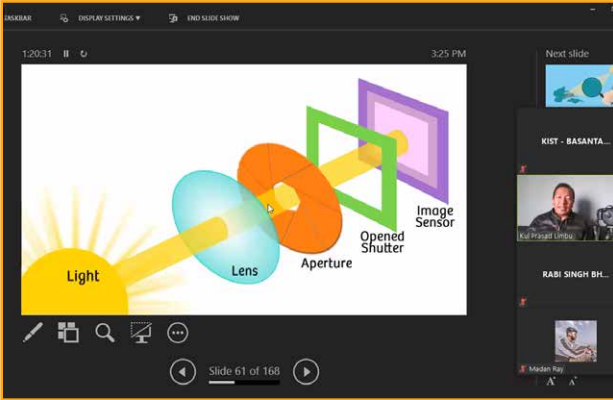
TASKBAR DISPLAY SETTINGS ▾ END SLIDE SHOW

1:20:31 3:25 PM

Next slide

Light

Lens

Aperture

Opened Shutter

Image Sensor

KIST - BASANTA...

Kul Prasad Limbu

RABI SINGH BH...

Madan Ray

Slide 61 of 168